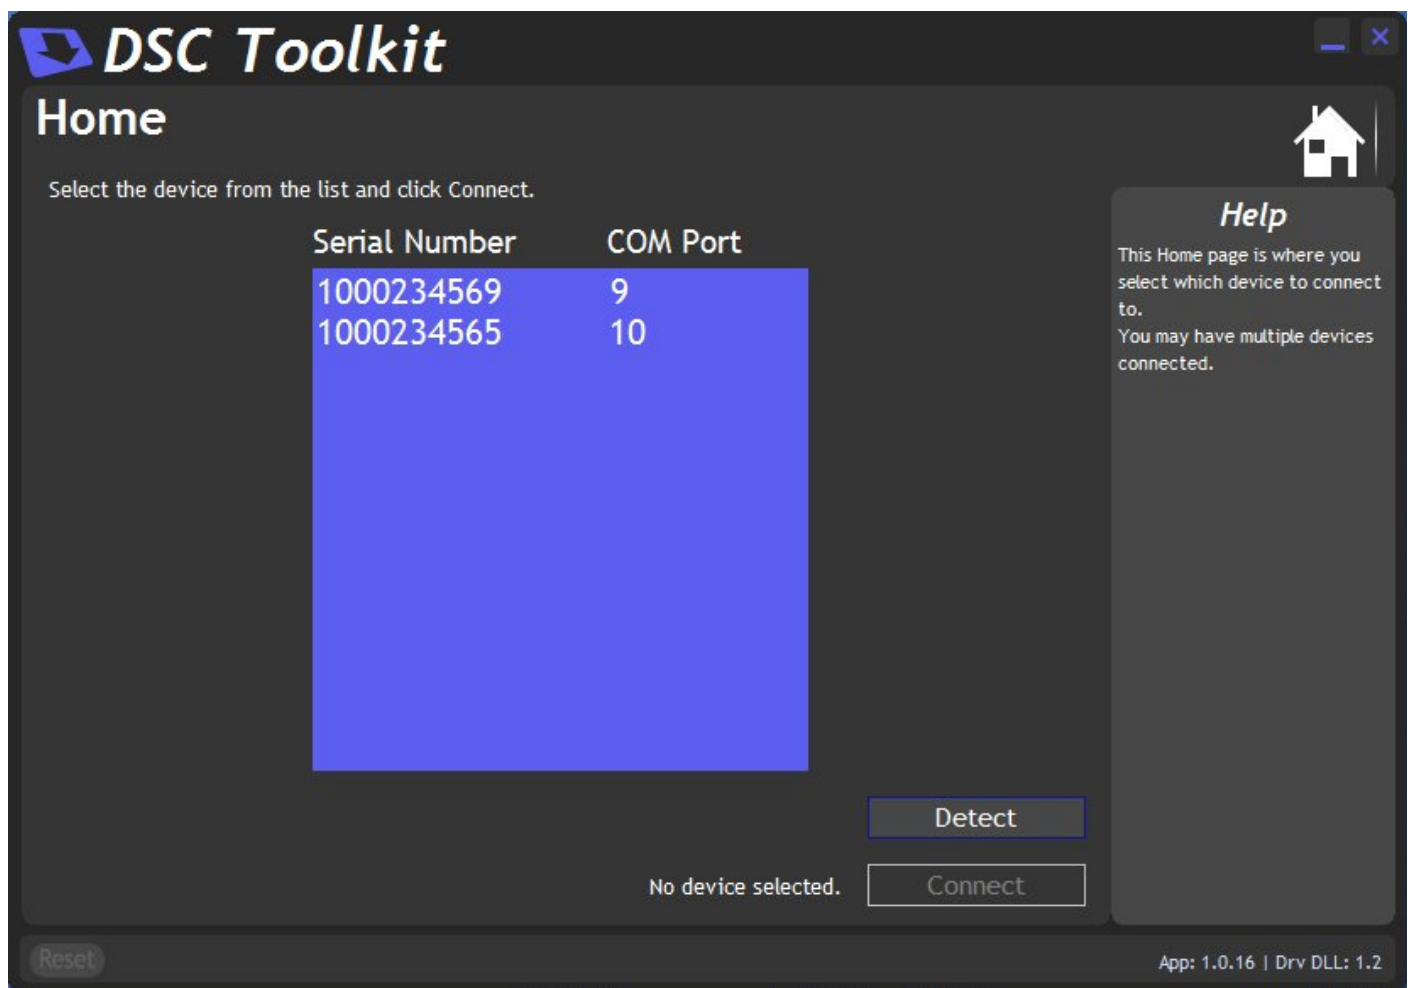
DSC Toolkit

_ ×

Home

Select the device from the list and click Connect.

| Serial Number | COM Port |
|---|---|
| 1000234569 | 9 |
| 1000234565 | 10 |

Detect

No device selected.

Connect

Help

This Home page is where you select which device to connect to.
You may have multiple devices connected.

Reset

App: 1.0.16 | Drv DLL: 1.2